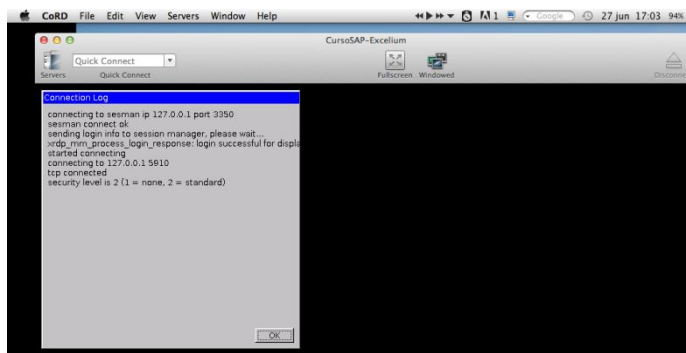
CoRD File Edit View Servers Window Help

1

Google

27 jun 17:03 94%

CursoSAP-Excelium

Quick Connect

Servers Quick Connect

Fullscreen Windowed

Disconne

Connection Log

connecting to sesman ip 127.0.0.1 port 3350
sesman connect ok
sending login info to session manager, please wait...
xrdp_mm_process_login_response: login successful for displa
started connecting
connecting to 127.0.0.1 5910
tcp connected
security level is 2 (1 = none, 2 = standard)

OK